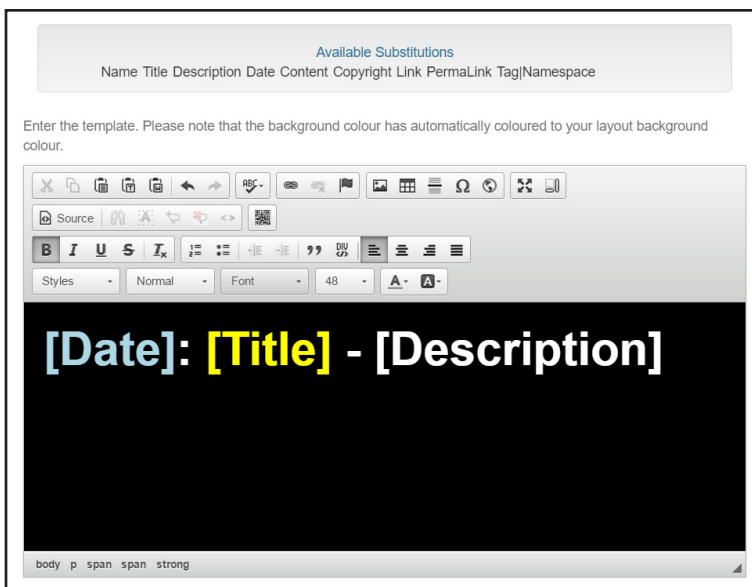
Available Substitutions
Name Title Description Date Content Copyright Link PermaLink Tag|Namespace

Enter the template. Please note that the background colour has automatically coloured to your layout background colour.

Source

B I U S $I_x$

Styles Normal Font 48

[Date]: [Title] - [Description]

body p span span strong